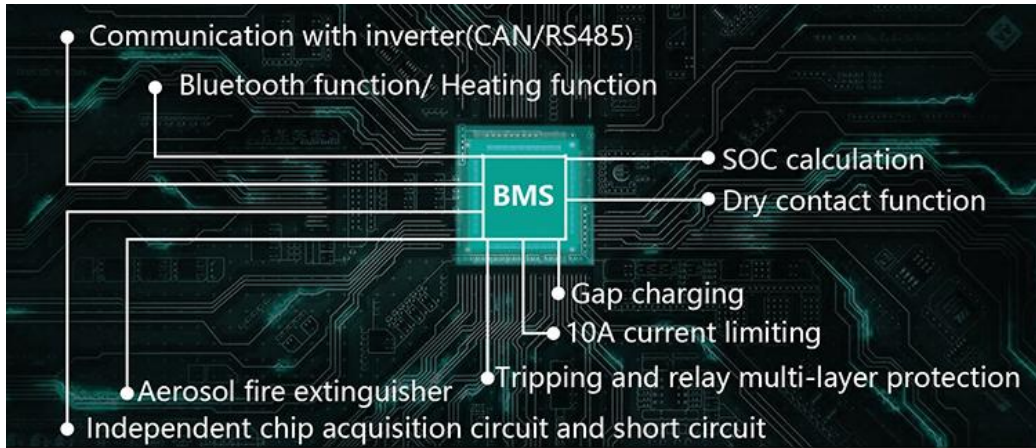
Communication with inverter(CAN/RS485)

Bluetooth function/ Heating function

SOC calculation

BMS

Dry contact function

Gap charging

10A current limiting

Aerosol fire extinguisher

Tripping and relay multi-layer protection

Independent chip acquisition circuit and short circuit